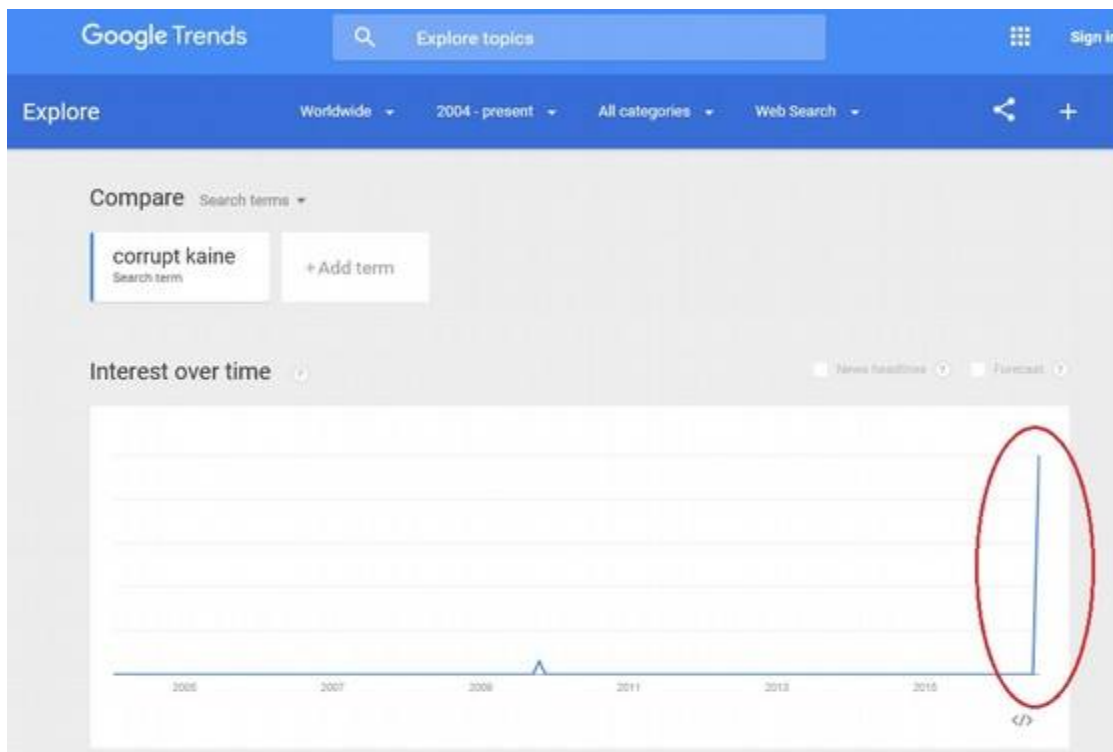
Google Trends

Explore topics

Sign in

Explore

Worldwide

2004 - present

All categories

Web Search

Compare Search terms

corrupt kaine
Search term

+Add term

Interest over time

News headlines

Forecast

2005

2007

2009

2011

2013

2015

</>